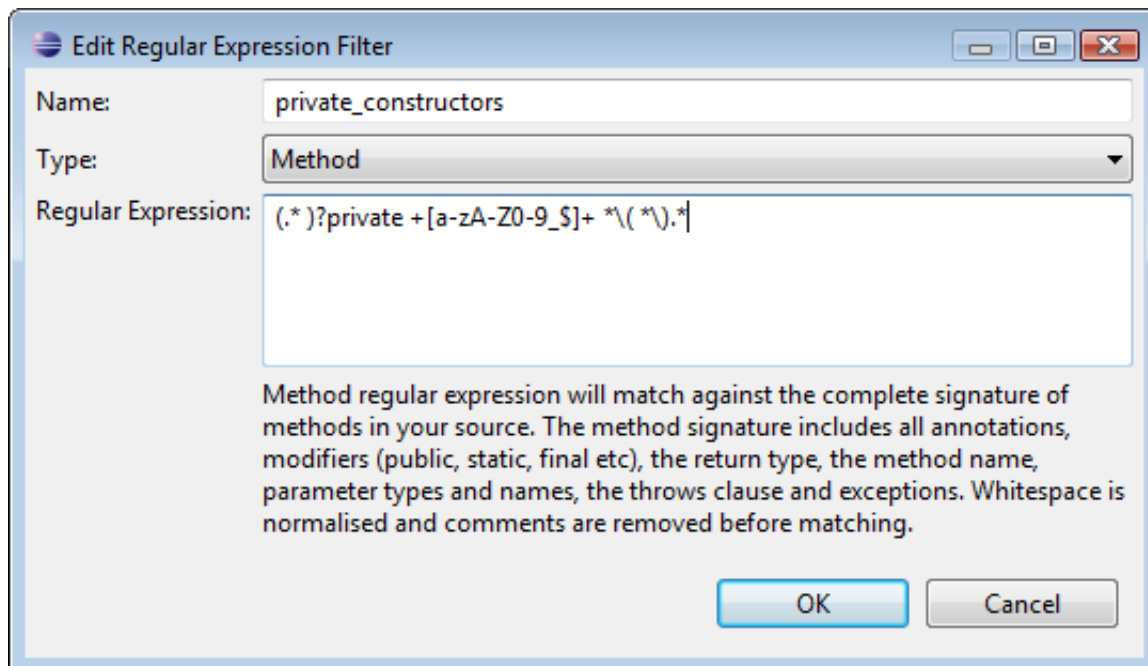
Edit Regular Expression Filter

Name: private_constructors

Type: Method

Regular Expression: (.* )?private +[a-zA-Z0-9_$]+ *\( *\).*

Method regular expression will match against the complete signature of methods in your source. The method signature includes all annotations, modifiers (public, static, final etc), the return type, the method name, parameter types and names, the throws clause and exceptions. Whitespace is normalised and comments are removed before matching.

OK Cancel